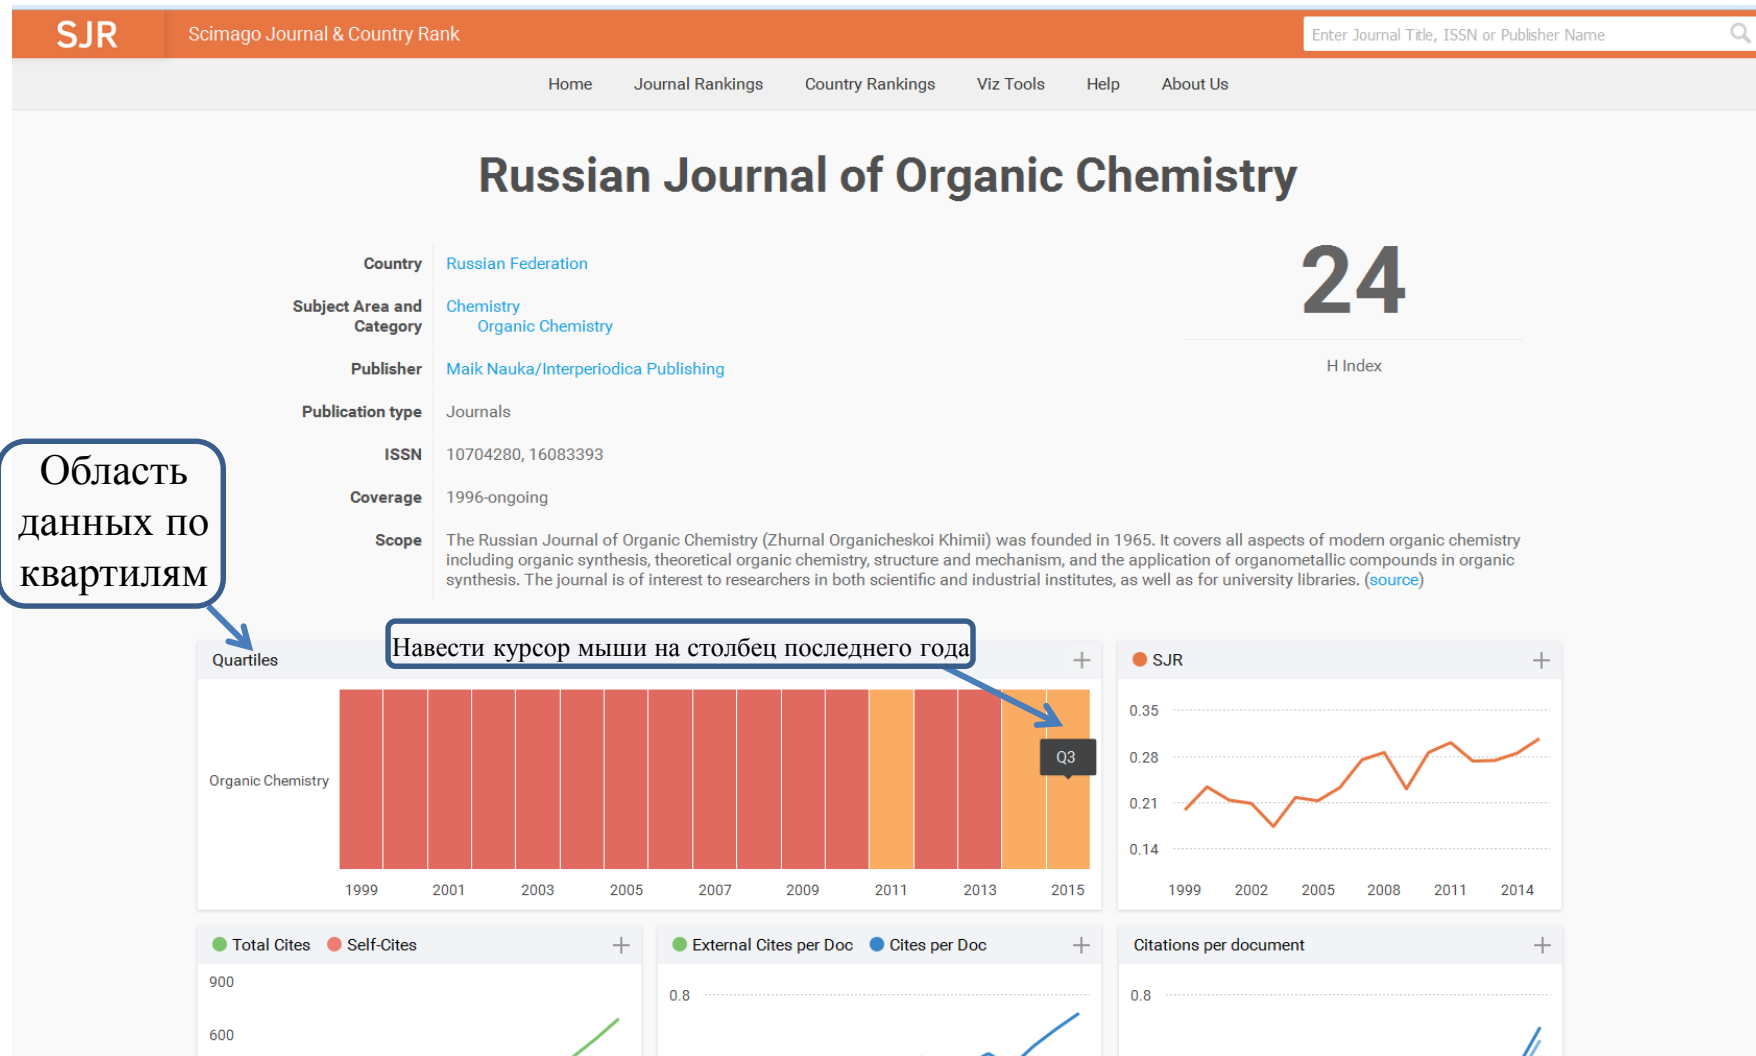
SJR Scimago Journal & Country Rank

Enter Journal Title, ISSN or Publisher Name

Home Journal Rankings Country Rankings Viz Tools Help About Us

Russian Journal of Organic Chemistry

Country Russian Federation

Subject Area and Category Chemistry
Organic Chemistry

Publisher Maik Nauka/Interperiodica Publishing

Publication type Journals

ISSN 10704280, 16083393

Coverage 1996-ongoing

Scope The Russian Journal of Organic Chemistry (Zhurnal Organicheskoi Khimii) was founded in 1965. It covers all aspects of modern organic chemistry including organic synthesis, theoretical organic chemistry, structure and mechanism, and the application of organometallic compounds in organic synthesis. The journal is of interest to researchers in both scientific and industrial institutes, as well as for university libraries. (source)

24

H Index

Область данных по квартилям

Навести курсор мыши на столбец последнего года

Quartiles

Organic Chemistry

Q3

1999 2001 2003 2005 2007 2009 2011 2013 2015

SJR

0.35
0.28
0.21
0.14

1999 2002 2005 2008 2011 2014

Total Cites Self-Cites

900
600

External Cites per Doc Cites per Doc

0.8

Citations per document

0.8